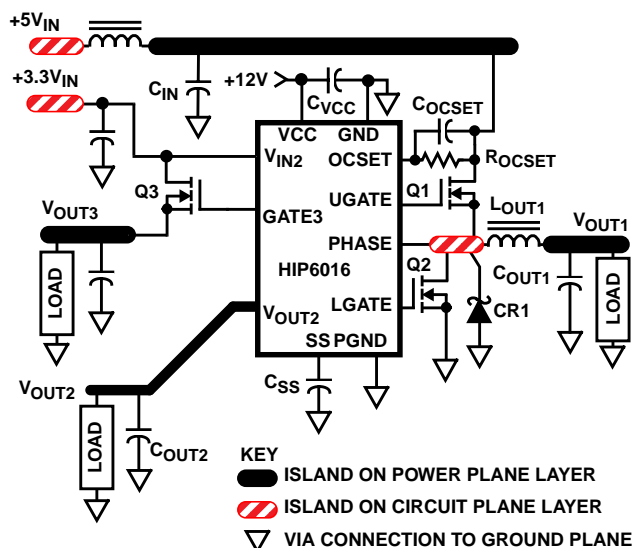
$+5V_{IN}$

$+3.3V_{IN}$

$C_{IN}$

+12V

$C_{VCC}$

$C_{OCSET}$

VCC

GND

$V_{IN2}$

OCSET

$R_{OCSET}$

Q3

Q1

UGATE

$V_{OUT3}$

GATE3

$L_{OUT1}$

PHASE

$V_{OUT1}$

LOAD

HIP6016

Q2

$C_{OUT1}$

LGATE

LOAD

$V_{OUT2}$

CR1

SS PGND

$C_{SS}$

$V_{OUT2}$

LOAD

$C_{OUT2}$

KEY

ISLAND ON POWER PLANE LAYER

ISLAND ON CIRCUIT PLANE LAYER

VIA CONNECTION TO GROUND PLANE